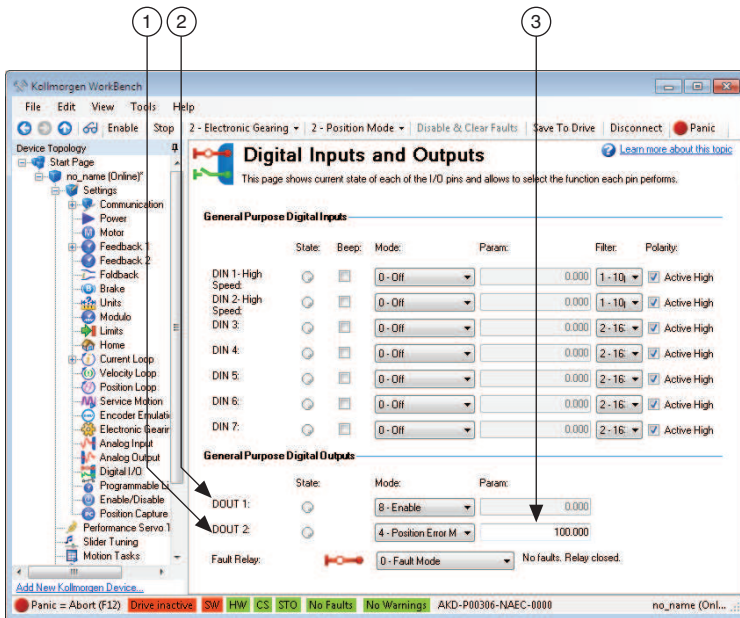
1
2
3

Kollmorgen WorkBench

File Edit View Tools Help

Enable Stop 2 - Electronic Gearing 2 - Position Mode Disable & Clear Faults Save To Drive Disconnect Panic

Device Topology
Start Page
no_name (Online)*
Settings
Communication
Power
Motor
Feedback 1
Feedback 2
Foldback
Brake
Units
Modulo
Limits
Home
Current Loop
Velocity Loop
Position Loop
Service Motion
Encoder Emulati
Electronic Gearin
Analog Input
Analog Output
Digital I/O
Programmable L
Enable/Disable
Position Capture
Performance Servo T
Slider Tuning
Motion Tasks

Add New Kollmorgen Device...

Digital Inputs and Outputs

Learn more about this topic

This page shows current state of each of the I/O pins and allows to select the function each pin performs.

General Purpose Digital Inputs

| | State: | Beep: | Mode: | Param: | Filter: | Polarity: |
|---|---|---|---|---|---|---|
| DIN 1- High Speed: | | | 0 - Off | 0.000 | 1 - 10 | Active High |
| DIN 2- High Speed: | | | 0 - Off | 0.000 | 1 - 10 | Active High |
| DIN 3: | | | 0 - Off | 0.000 | 2 - 16 | Active High |
| DIN 4: | | | 0 - Off | 0.000 | 2 - 16 | Active High |
| DIN 5: | | | 0 - Off | 0.000 | 2 - 16 | Active High |
| DIN 6: | | | 0 - Off | 0.000 | 2 - 16 | Active High |
| DIN 7: | | | 0 - Off | 0.000 | 2 - 16 | Active High |

General Purpose Digital Outputs

| | State: | Mode: | Param: |
|---|---|---|---|
| DOUT 1: | | 8 - Enable | 0.000 |
| DOUT 2: | | 4 - Position Error M | 100.000 |

Fault Relay: 0 - Fault Mode No faults. Relay closed.

Panic = Abort (F12) Drive inactive SW HW CS STO No Faults No Warnings AKD-P00306-NAEC-0000 no_name (Onl...